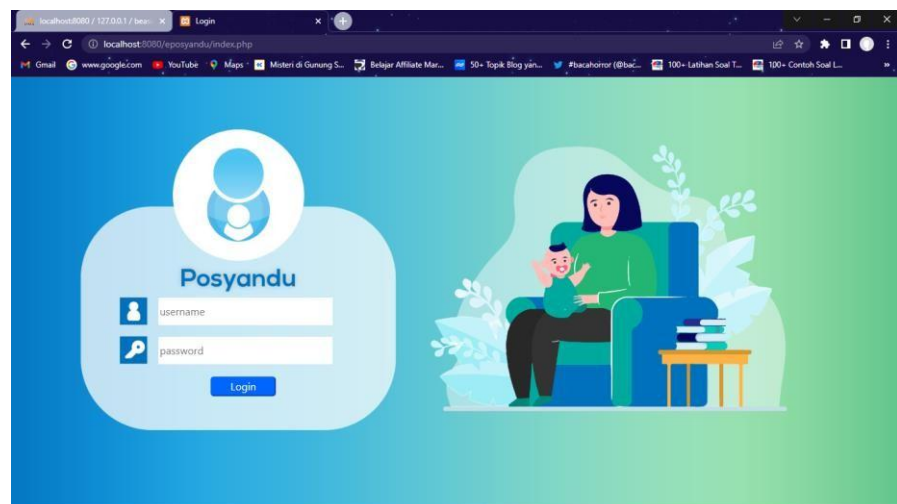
localhost:8080 / 127.0.0.1 / bean × Login ×

localhost:8080/eposyandu/index.php

Gmail www.google.com YouTube Maps Misteri di Gunung S... Belajar Affiliate Mar... 50+ Topik Blog yan... #bacahorror (@bac... 100+ Latihan Soal T... 100+ Contoh Soal L...

Posyandu

username

password

Login